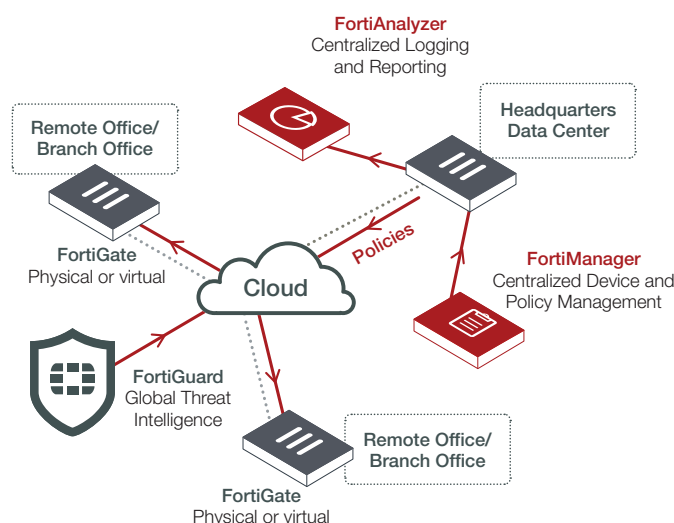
FortiAnalyzer
Centralized Logging and Reporting

Remote Office/ Branch Office

Headquarters Data Center

FortiGate
Physical or virtual

Policies

Cloud

FortiManager
Centralized Device and Policy Management

FortiGuard
Global Threat Intelligence

Remote Office/ Branch Office

FortiGate
Physical or virtual